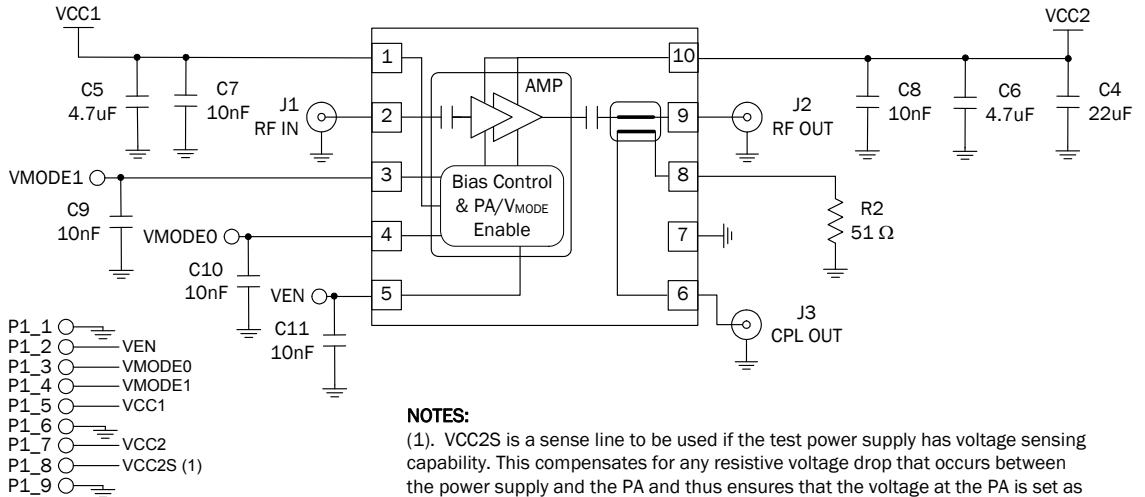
VCC1

VCC2

C5
4.7uF

C7
10nF

J1
RF IN

1

2

3

4

5

10

9

8

7

6

AMP

Bias Control
& PA/V$_{MODE}$
Enable

J2
RF OUT

C8
10nF

C6
4.7uF

C4
22uF

VMODE1

C9
10nF

VMODE0

C10
10nF

VEN

C11
10nF

R2
51 Ω

J3
CPL OUT

P1_1
P1_2 VEN
P1_3 VMODE0
P1_4 VMODE1
P1_5 VCC1
P1_6
P1_7 VCC2
P1_8 VCC2S (1)
P1_9

NOTES:
(1). VCC2S is a sense line to be used if the test power supply has voltage sensing capability. This compensates for any resistive voltage drop that occurs between the power supply and the PA and thus ensures that the voltage at the PA is set as